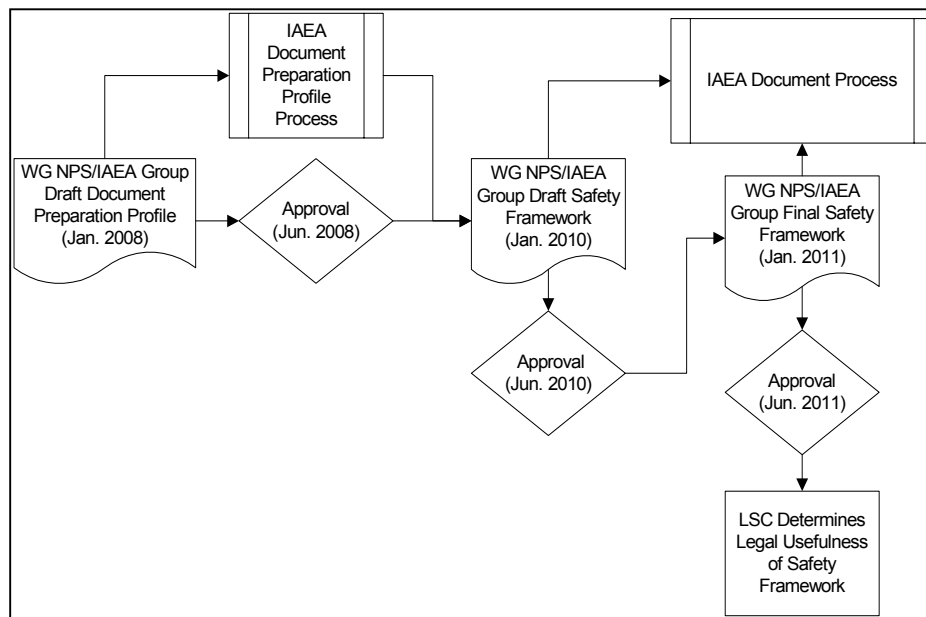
IAEA Document Preparation Profile Process

IAEA Document Process

WG NPS/IAEA Group Draft Document Preparation Profile (Jan. 2008)

Approval (Jun. 2008)

WG NPS/IAEA Group Draft Safety Framework (Jan. 2010)

WG NPS/IAEA Group Final Safety Framework (Jan. 2011)

Approval (Jun. 2010)

Approval (Jun. 2011)

LSC Determines Legal Usefulness of Safety Framework